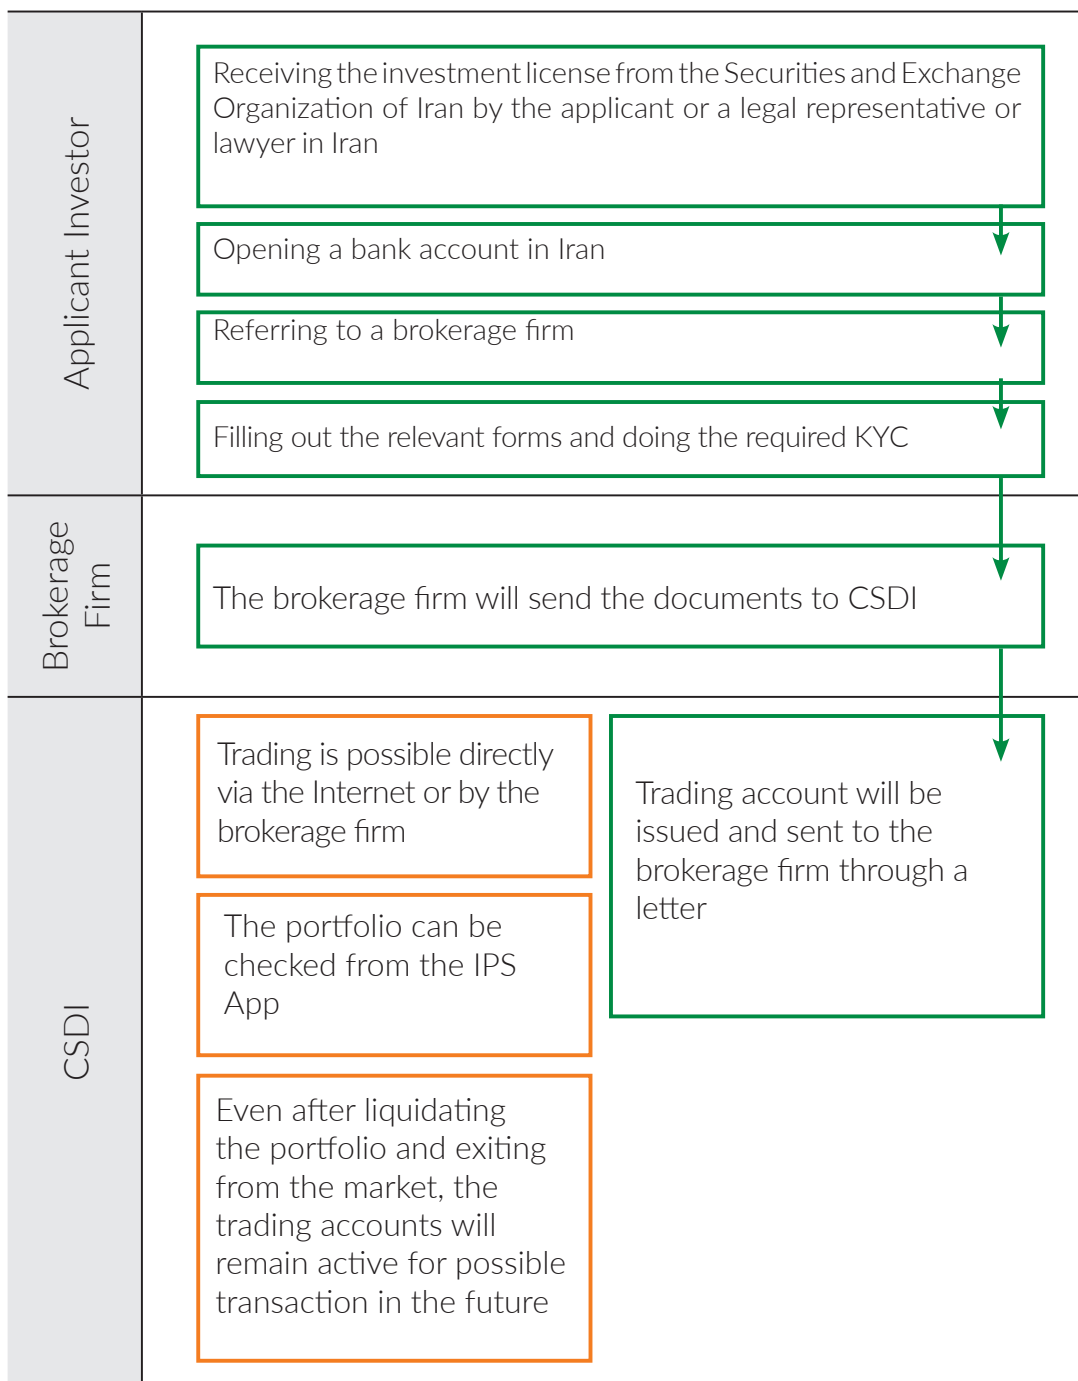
Applicant Investor

Receiving the investment license from the Securities and Exchange Organization of Iran by the applicant or a legal representative or lawyer in Iran

Opening a bank account in Iran

Referring to a brokerage firm

Filling out the relevant forms and doing the required KYC

Brokerage Firm

The brokerage firm will send the documents to CSDI

CSDI

Trading is possible directly via the Internet or by the brokerage firm

The portfolio can be checked from the IPS App

Even after liquidating the portfolio and exiting from the market, the trading accounts will remain active for possible transaction in the future

Trading account will be issued and sent to the brokerage firm through a letter